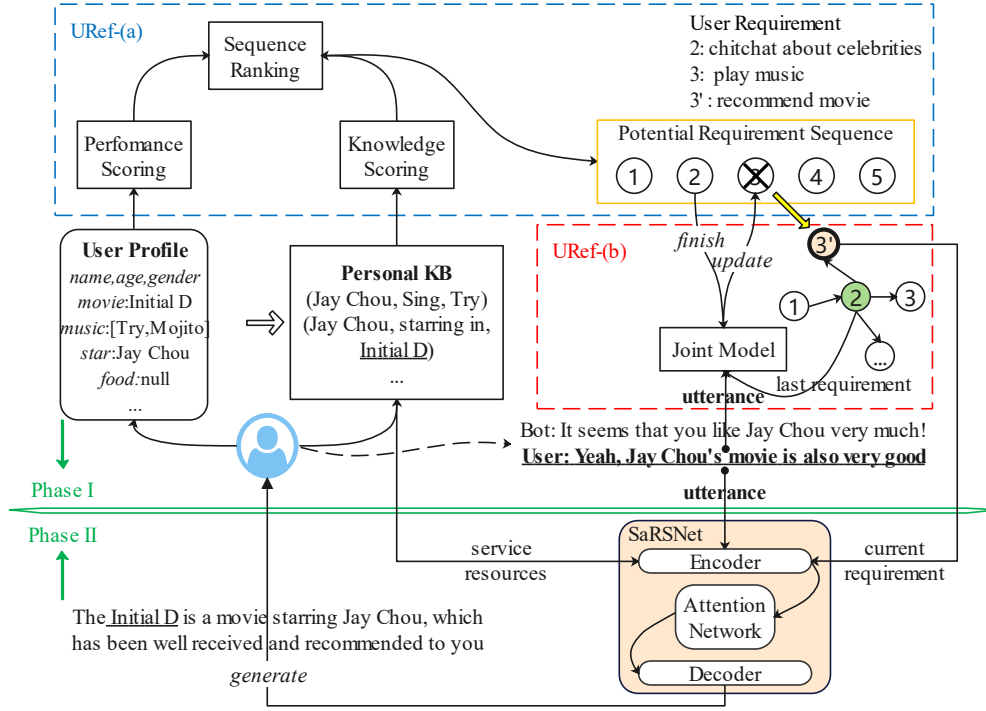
URef-(a)

Sequence Ranking

User Requirement
2: chitchat about celebrities
3: play music
3' : recommend movie

Perfomance Scoring

Knowledge Scoring

Potential Requirement Sequence
1 2 3 4 5

URef-(b)

finish

update

3'

1 2 3

...

Joint Model

last requirement

User Profile
name,age,gender
movie:Initial D
music:[Try,Mojito]
star:Jay Chou
food:null
...

Personal KB
(Jay Chou, Sing, Try)
(Jay Chou, starring in, Initial D)
...

utterance

Bot: It seems that you like Jay Chou very much!
User: Yeah, Jay Chou's movie is also very good

utterance

Phase I

Phase II

SaRSNet

service resources

Encoder

current requirement

Attention Network

Decoder

The Initial D is a movie starring Jay Chou, which has been well received and recommended to you

generate